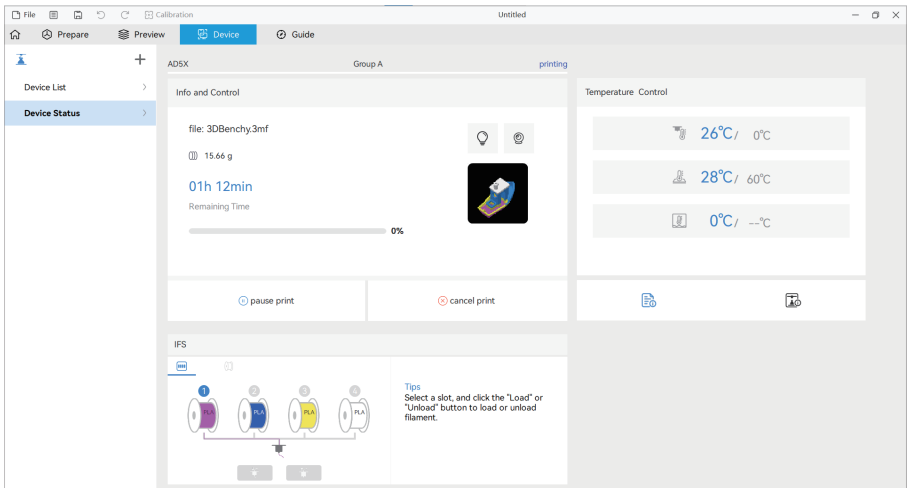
File Calibration Untitled

Prepare Preview Device Guide

Device List

Device Status

AD5X Group A printing

Info and Control

file: 3DBenchy.3mf

15.66 g

01h 12min

Remaining Time

0%

pause print

cancel print

Temperature Control

26℃/ 0℃

28℃/ 60℃

0℃/ --℃

IFS

1 2 3 4

PLA PLA PLA PLA

Tips

Select a slot, and click the "Load" or "Unload" button to load or unload filament.